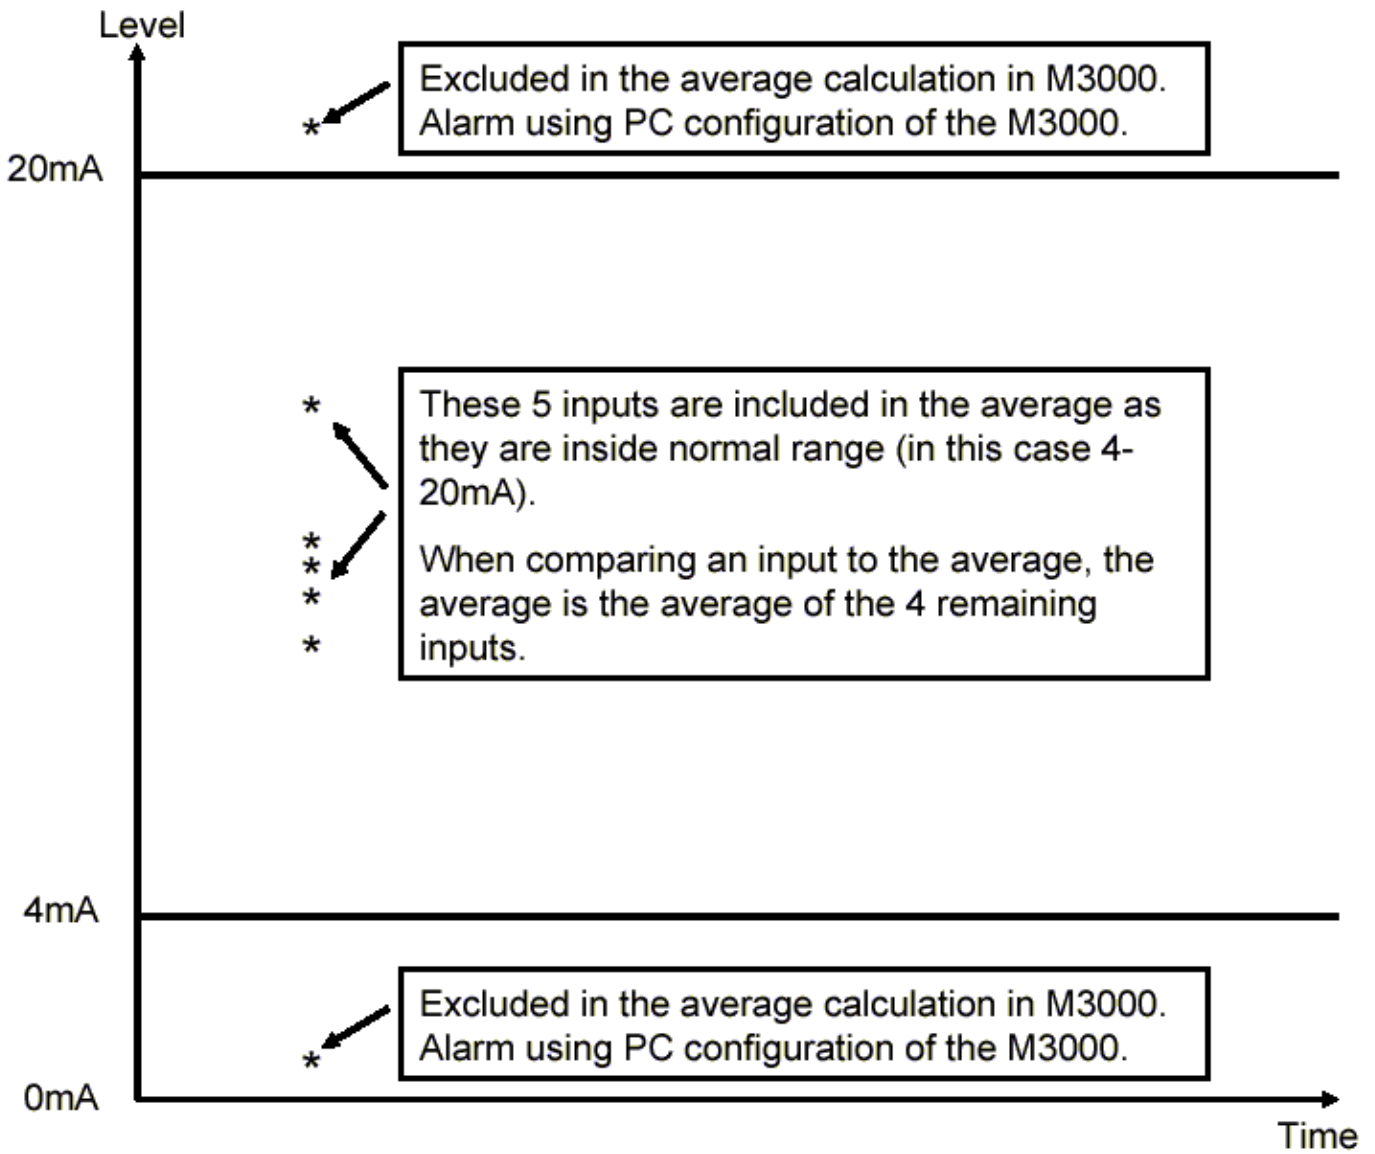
Level

Excluded in the average calculation in M3000. Alarm using PC configuration of the M3000.

20mA

These 5 inputs are included in the average as they are inside normal range (in this case 4-20mA).

When comparing an input to the average, the average is the average of the 4 remaining inputs.

4mA

Excluded in the average calculation in M3000. Alarm using PC configuration of the M3000.

0mA

Time